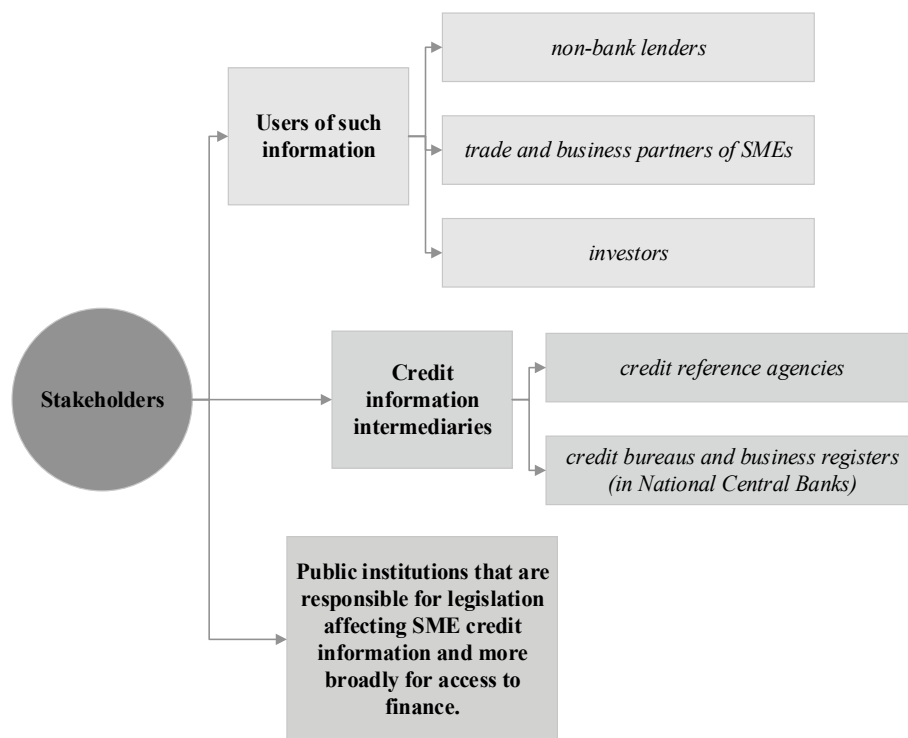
Stakeholders

Users of such information

non-bank lenders

trade and business partners of SMEs

investors

Credit information intermediaries

credit reference agencies

credit bureaus and business registers (in National Central Banks)

Public institutions that are responsible for legislation affecting SME credit information and more broadly for access to finance.